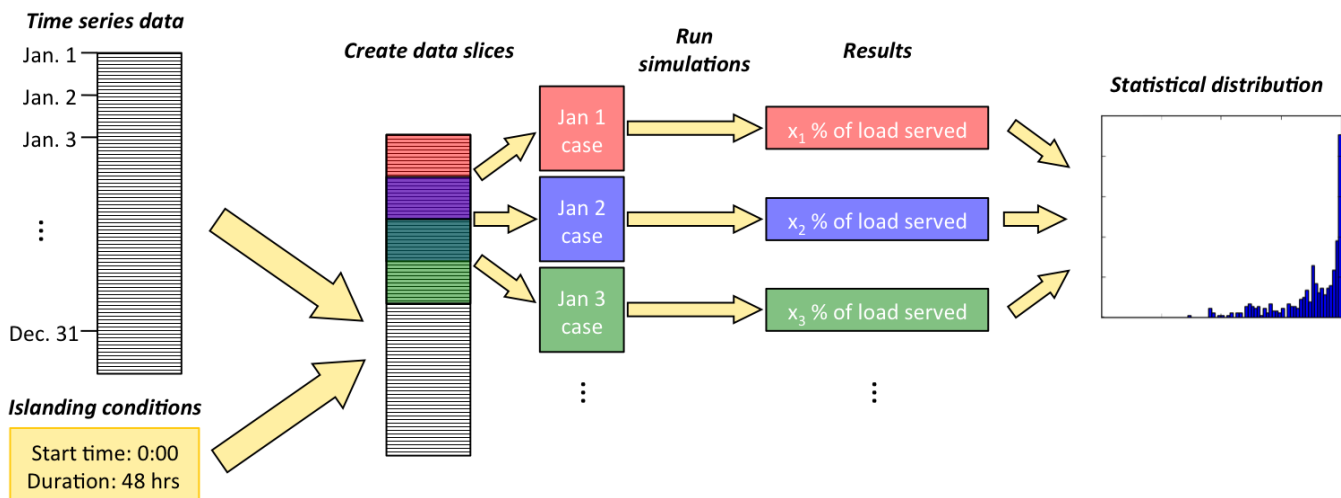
Time series data

Jan. 1

Jan. 2

Jan. 3

⋮

Dec. 31

Islanding conditions

Start time: 0:00
Duration: 48 hrs

Create data slices

Run simulations

Jan 1 case

Jan 2 case

Jan 3 case

⋮

Results

$x_1$ % of load served

$x_2$ % of load served

$x_3$ % of load served

⋮

Statistical distribution